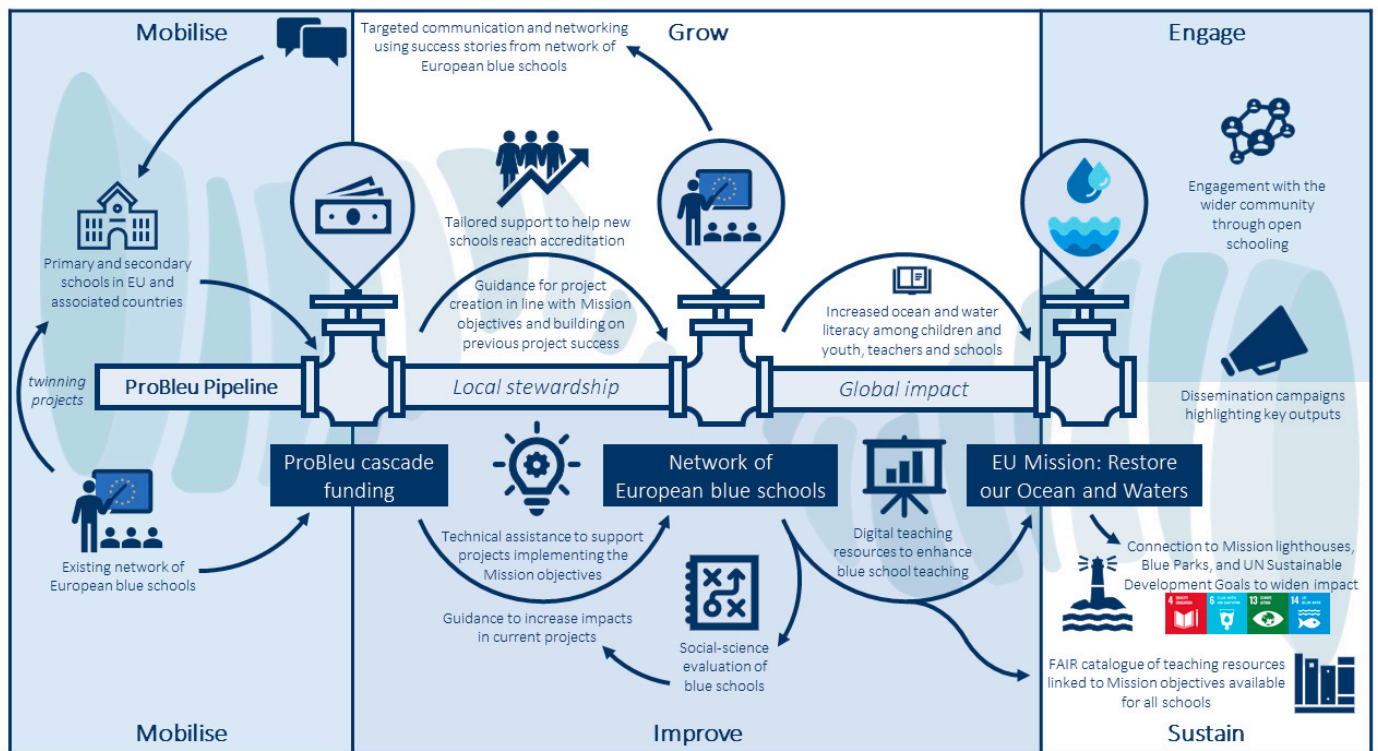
Mobilise

Primary and secondary schools in EU and associated countries

twinning projects

ProBleu Pipeline

Existing network of European blue schools

Mobilise

Targeted communication and networking using success stories from network of European blue schools

Grow

Tailored support to help new schools reach accreditation

Guidance for project creation in line with Mission objectives and building on previous project success

Local stewardship

ProBleu cascade funding

Technical assistance to support projects implementing the Mission objectives

Guidance to increase impacts in current projects

Social-science evaluation of blue schools

Improve

Increased ocean and water literacy among children and youth, teachers and schools

Global impact

Network of European blue schools

Digital teaching resources to enhance blue school teaching

Engage

Engagement with the wider community through open schooling

Dissemination campaigns highlighting key outputs

EU Mission: Restore our Ocean and Waters

Connection to Mission lighthouses, Blue Parks, and UN Sustainable Development Goals to widen impact

4 6 13 14

FAIR catalogue of teaching resources linked to Mission objectives available for all schools

Sustain